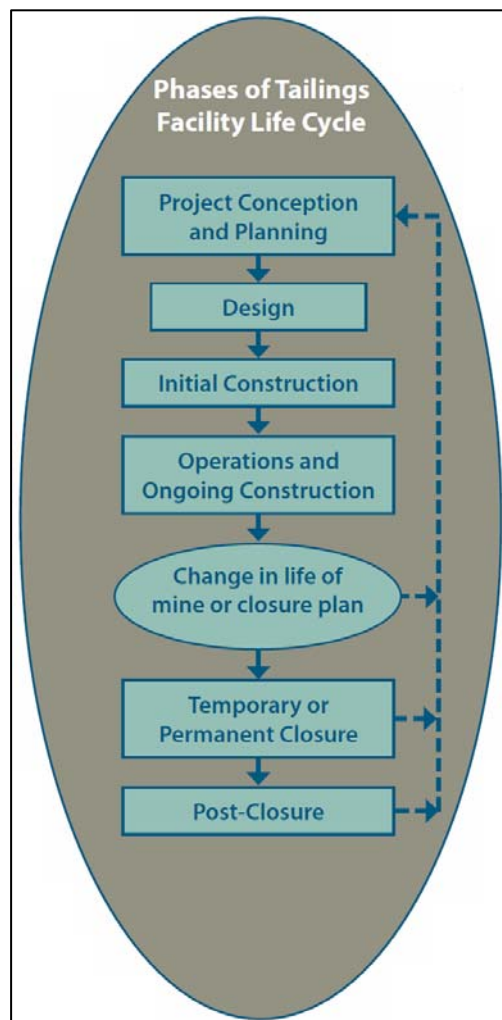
Phases of Tailings Facility Life Cycle

Project Conception and Planning

Design

Initial Construction

Operations and Ongoing Construction

Change in life of mine or closure plan

Temporary or Permanent Closure

Post-Closure